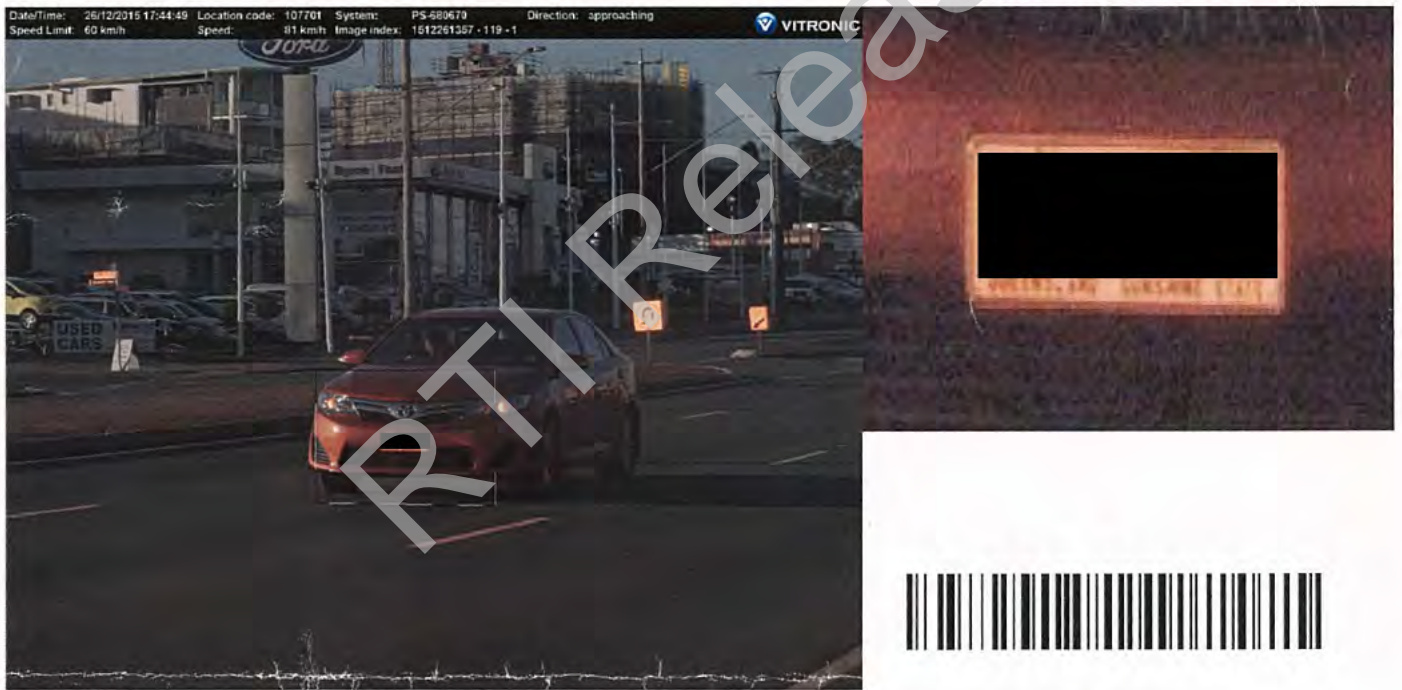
Date/Time: 26/12/2015 17:44:49 Location code: 107701 System: PS-680679 Direction: approaching
Speed Limit: 60 km/h Speed: 81 km/h Image index: 1512261357 - 119 - 1

VITRONIC

Ford

USED CARS

QUEENSLAND SUNSHINE STATE

RTI Release